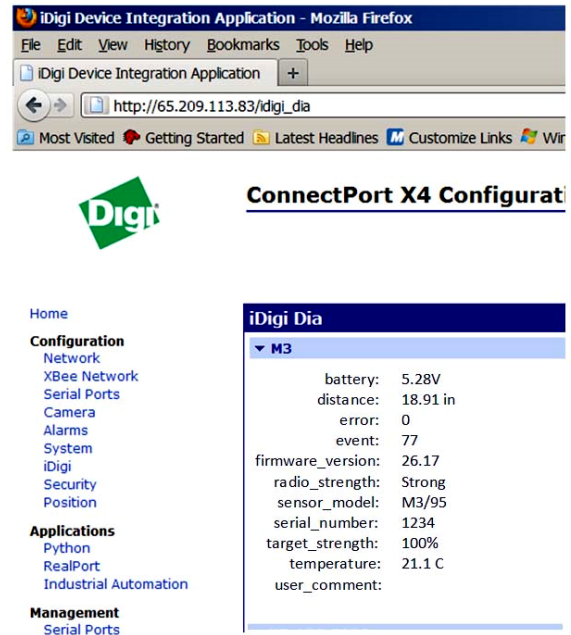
iDigi Device Integration Application - Mozilla Firefox

File Edit View History Bookmarks Tools Help

iDigi Device Integration Application +

http://65.209.113.83/idigi_dia

Most Visited Getting Started Latest Headlines Customize Links Win

Digi

ConnectPort X4 Configurati

Home

Configuration
Network
XBee Network
Serial Ports
Camera
Alarms
System
iDigi
Security
Position

Applications
Python
RealPort
Industrial Automation

Management
Serial Ports

iDigi Dia

M3

| | |
|---|---|
| battery: | 5.28V |
| distance: | 18.91 in |
| error: | 0 |
| event: | 77 |
| firmware_version: | 26.17 |
| radio_strength: | Strong |
| sensor_model: | M3/95 |
| serial_number: | 1234 |
| target_strength: | 100% |
| temperature: | 21.1 C |
| user_comment: | |